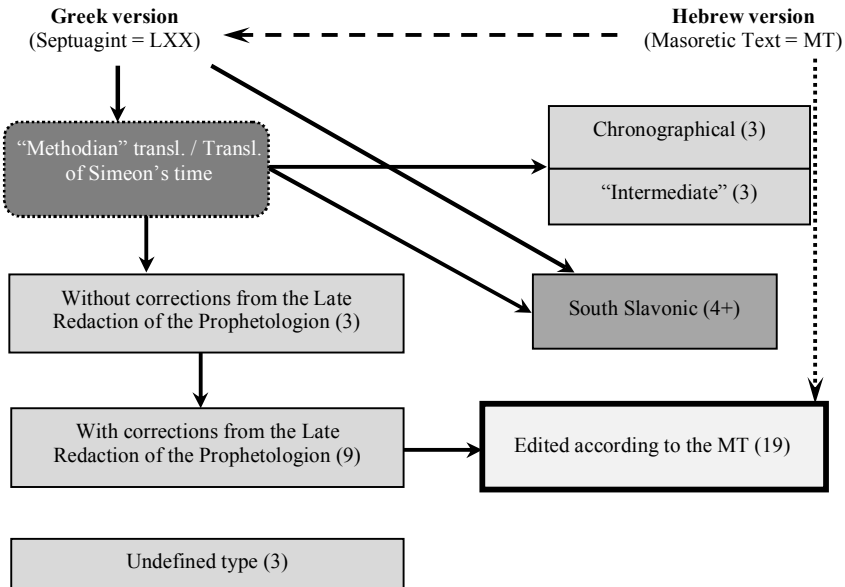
**Greek version**
(Septuagint = LXX)

**Hebrew version**
(Masoretic Text = MT)

“Methodian” transl. / Transl. of Simeon’s time

Chronographical (3)

“Intermediate” (3)

Without corrections from the Late Redaction of the Prophetologion (3)

South Slavonic (4+)

With corrections from the Late Redaction of the Prophetologion (9)

Edited according to the MT (19)

Undefined type (3)